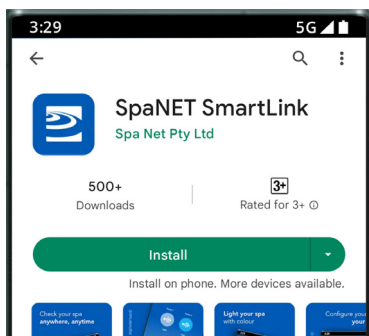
3:29
5G

SpaNET SmartLink
Spa Net Pty Ltd

500+
Downloads

3+
Rated for 3+ ⓘ

Install

Install on phone. More devices available.

Check your spa anywhere, anytime

Light your spa with colour

Configure your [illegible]